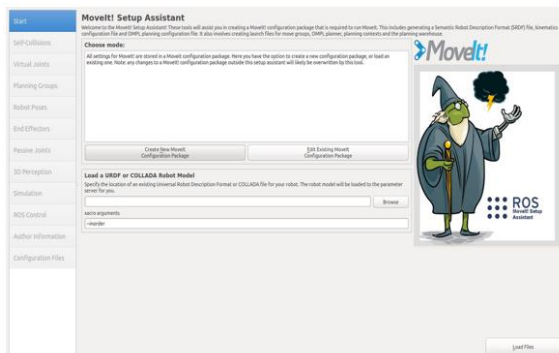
Start
Self-Collisions
Virtual Joints
Planning Groups
Robot Poses
End Effectors
Passive Joints
3D Perception
Simulation
ROS Control
Author Information
Configuration Files

MoveIt! Setup Assistant
Welcome to the MoveIt! Setup Assistant! These tools will assist you in creating a MoveIt! configuration package that is required to run MoveIt. This includes generating a Semantic Robot Description Format (SRDF) file, kinematics configuration file and OMPL planning configuration file. It also involves creating launch files for move groups, OMPL planner, planning contexts and the planning warehouse.

Choose mode:
All settings for MoveIt are stored in a MoveIt configuration package. Here you have the option to create a new configuration package, or load an existing one. Note: any changes to a MoveIt configuration package outside this setup assistant will likely be overwritten by this tool.

Create New MoveIt Configuration Package
Edit Existing MoveIt Configuration Package

Load a URDF or COLLADA Robot Model
Specify the location of an existing Universal Robot Description Format or COLLADA file for your robot. The robot model will be loaded to the parameter server for you.
Browse
xacro arguments
--inorder

MoveIt!

ROS
MoveIt! Setup Assistant

Load Files